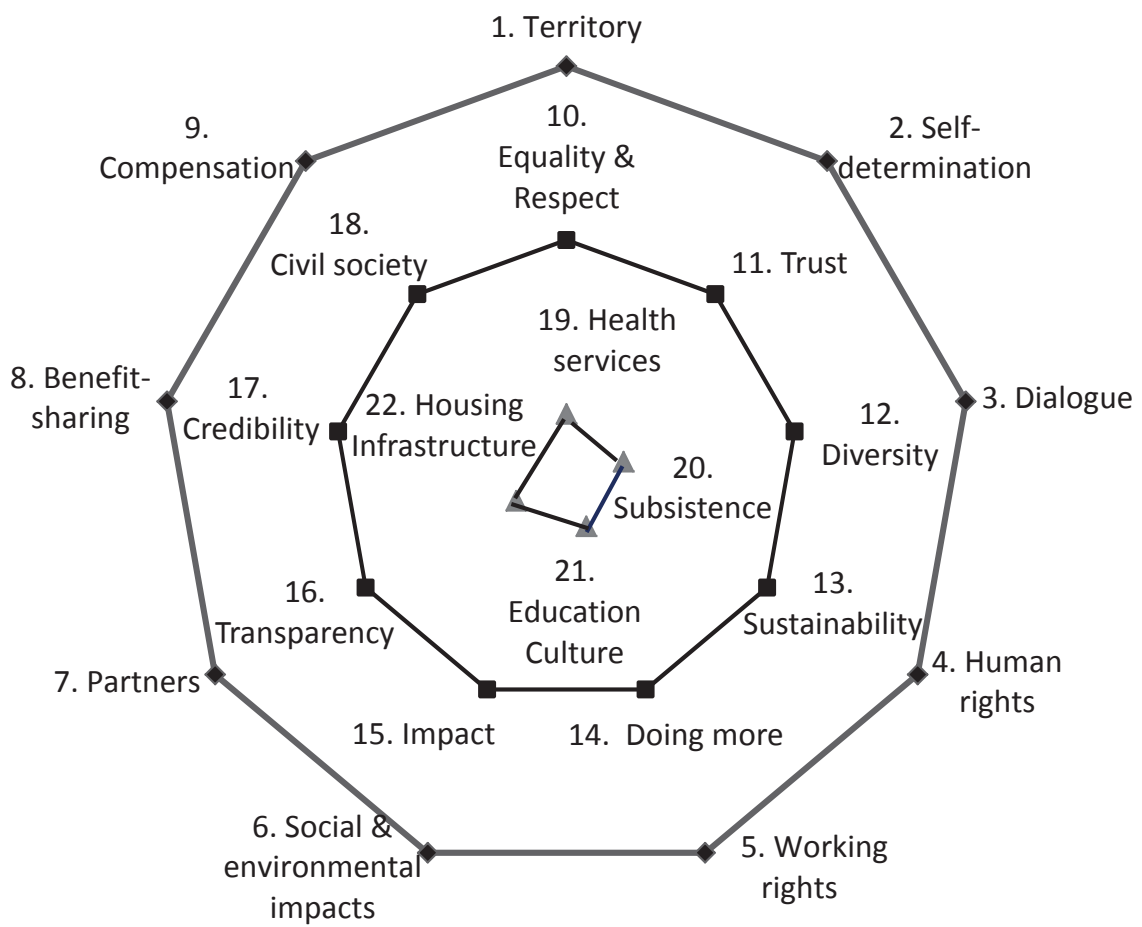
1. Territory

2. Self-determination

3. Dialogue

4. Human rights

5. Working rights

6. Social & environmental impacts

7. Partners

8. Benefit-sharing

9. Compensation

10. Equality & Respect

11. Trust

12. Diversity

13. Sustainability

14. Doing more

15. Impact

16. Transparency

17. Credibility

18. Civil society

19. Health services

20. Subsistence

21. Education Culture

22. Housing Infrastructure